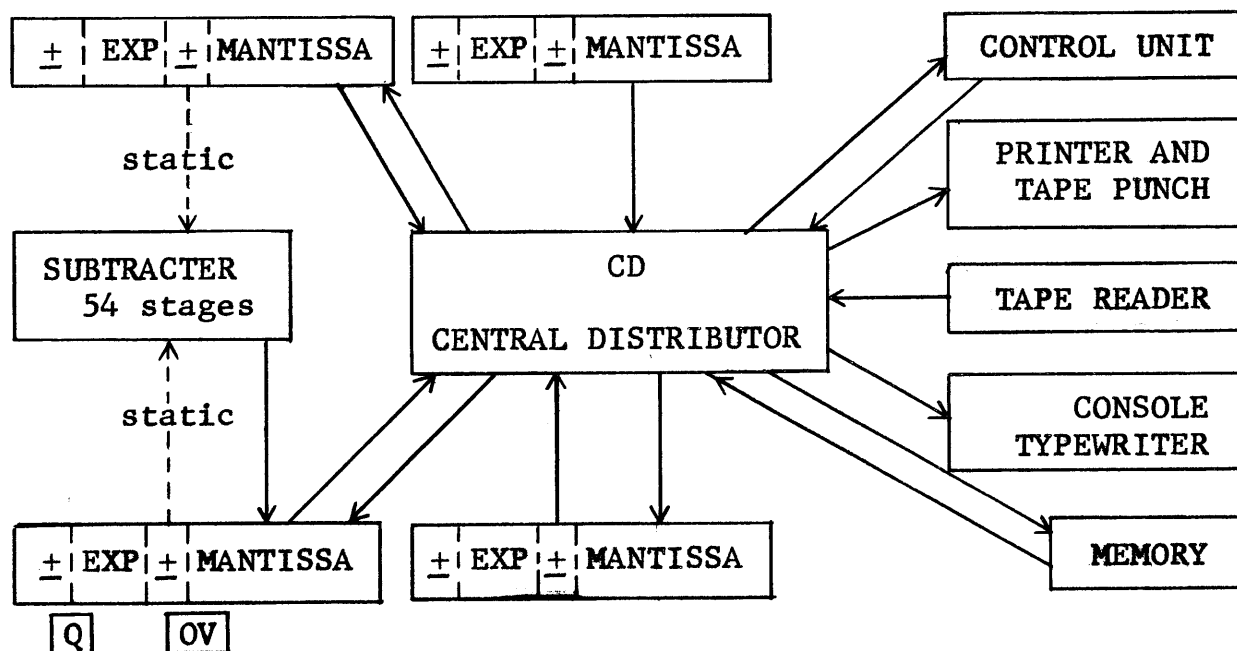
$\pm$ | EXP | $\pm$ | MANTISSA

$\pm$ | EXP | $\pm$ | MANTISSA

CONTROL UNIT

static

PRINTER AND TAPE PUNCH

SUBTRACTER 54 stages

CD

CENTRAL DISTRIBUTOR

TAPE READER

static

CONSOLE TYPEWRITER

$\pm$ | EXP | $\pm$ | MANTISSA

$\pm$ | EXP | $\pm$ | MANTISSA

MEMORY

Q

OV